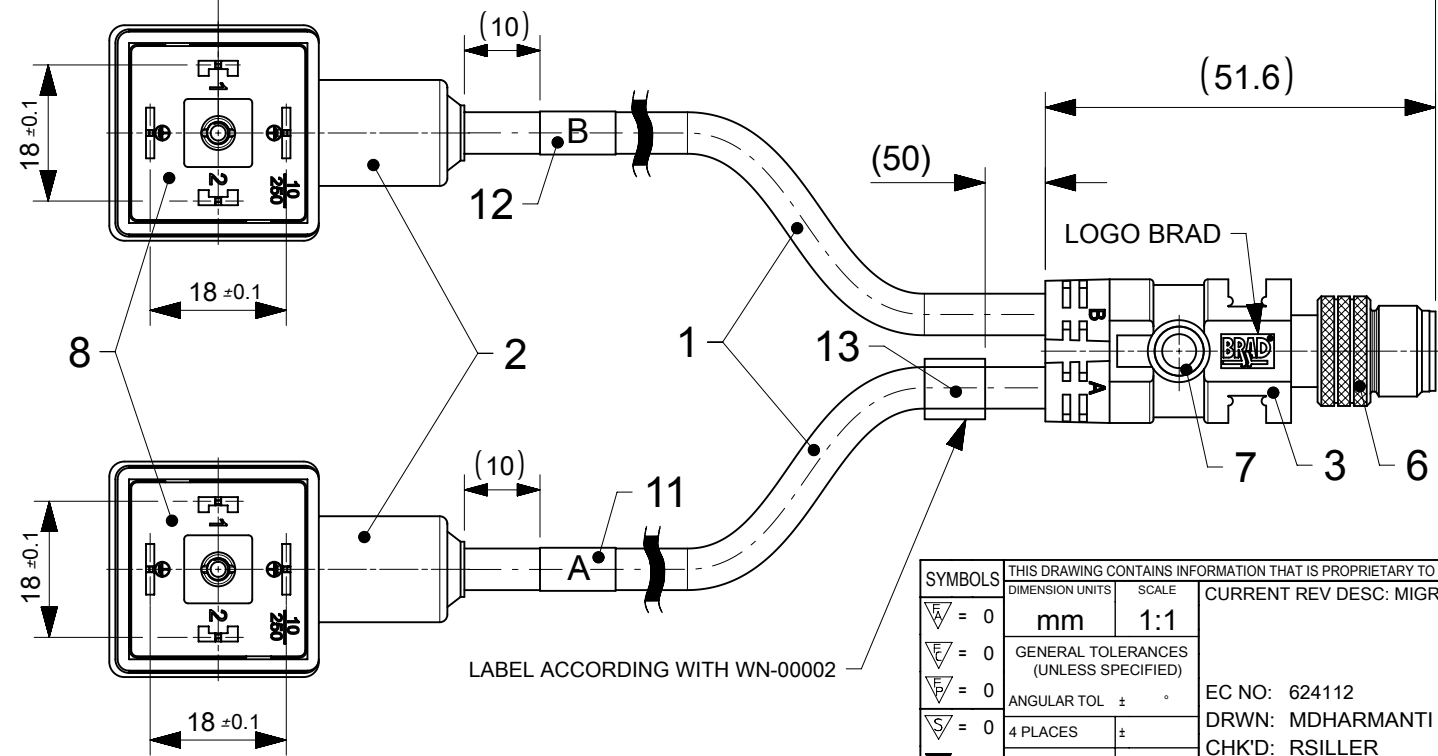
(10)

18 ±0.1

1

2

10
250

18 ±0.1

B

12

8

2

(51.6)

(50)

LOGO BRAD

B

A

BRAD

1

13

7

3

6

(10)

11

18 ±0.1

1

2

10
250

A

18 ±0.1

LABEL ACCORDING WITH WN-00002

| SYMBOLS | THIS DRAWING CONTAINS INFORMATION THAT IS PROPRIETARY TO | | |
|---|---|---|---|
| | DIMENSION UNITS | SCALE | CURRENT REV DESC: MIGR |
| = 0 | mm | 1:1 | |
| = 0 | GENERAL TOLERANCES (UNLESS SPECIFIED) | | |
| = 0 | ANGULAR TOL ± ° | | EC NO: 624112 |
| = 0 | 4 PLACES | ± | DRWN: MDHARMANTI |
| | | | CHK'D: RSILLER |